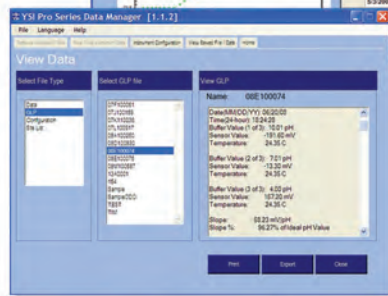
YSI Pro Series Data Manager [1.1.2]

File Language Help

Retrieve Instrument Files | View Files on Instrument | Instrument Configuration | View Saved Files/Data | Home

View Data

Select File Type

Data
GLP
Configuration
Site List

Select GLP file

07FX00001
07L100068
07N100035
07L100067
07L100060
08D100001
08E100120
08E100074
08E100076
08K100087
10A0001
YSI
Sample
SampleDO
TEST
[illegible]

View GLP

Name 08E100074

Date(MM/DD/YY): 06/20/08
Time(24-hour): 10:24:25
Buffer Value (1 of 3): 10.01 pH
Sensor Value: -151.60 mV
Temperature: 24.35 C

Buffer Value (2 of 3): 7.01 pH
Sensor Value: -13.30 mV
Temperature: 24.35 C

Buffer Value (3 of 3): 4.00 pH
Sensor Value: 157.20 mV
Temperature: 24.35 C

Slope: 55.23 mV/pH
Slope %: 96.27% of ideal pH Value

Print | Export | Close